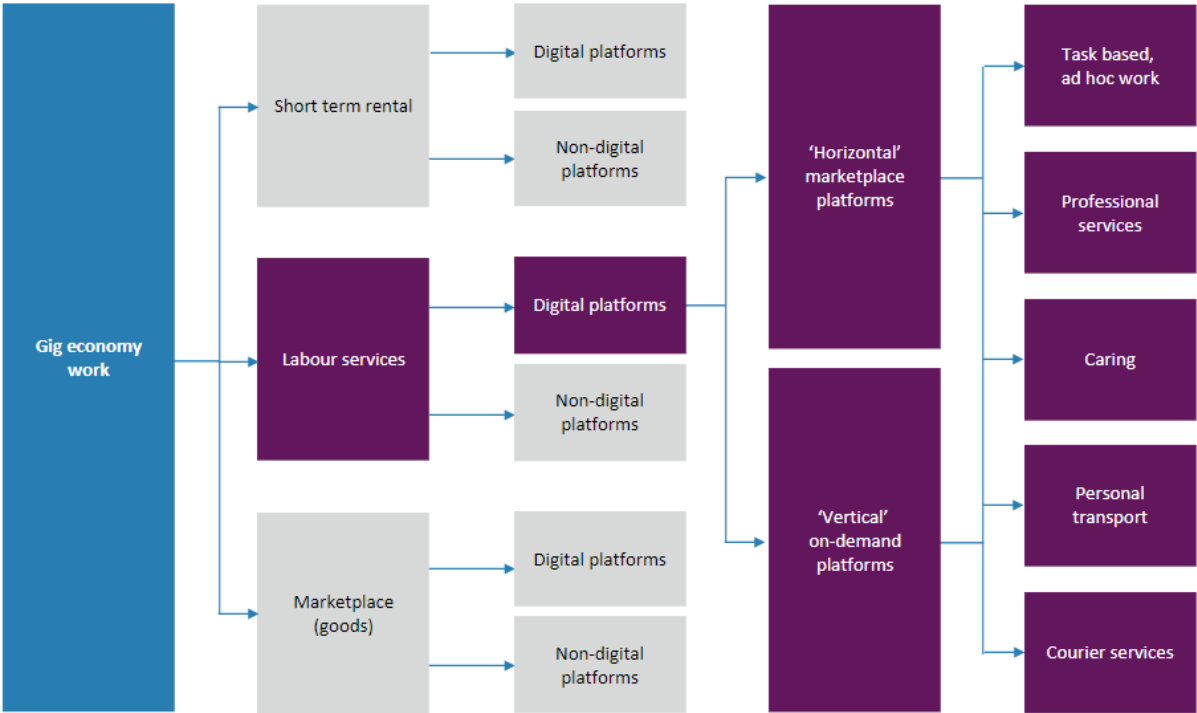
Gig economy work

Short term rental

Digital platforms

Non-digital platforms

Labour services

Digital platforms

Non-digital platforms

Marketplace (goods)

Digital platforms

Non-digital platforms

'Horizontal' marketplace platforms

'Vertical' on-demand platforms

Task based, ad hoc work

Professional services

Caring

Personal transport

Courier services